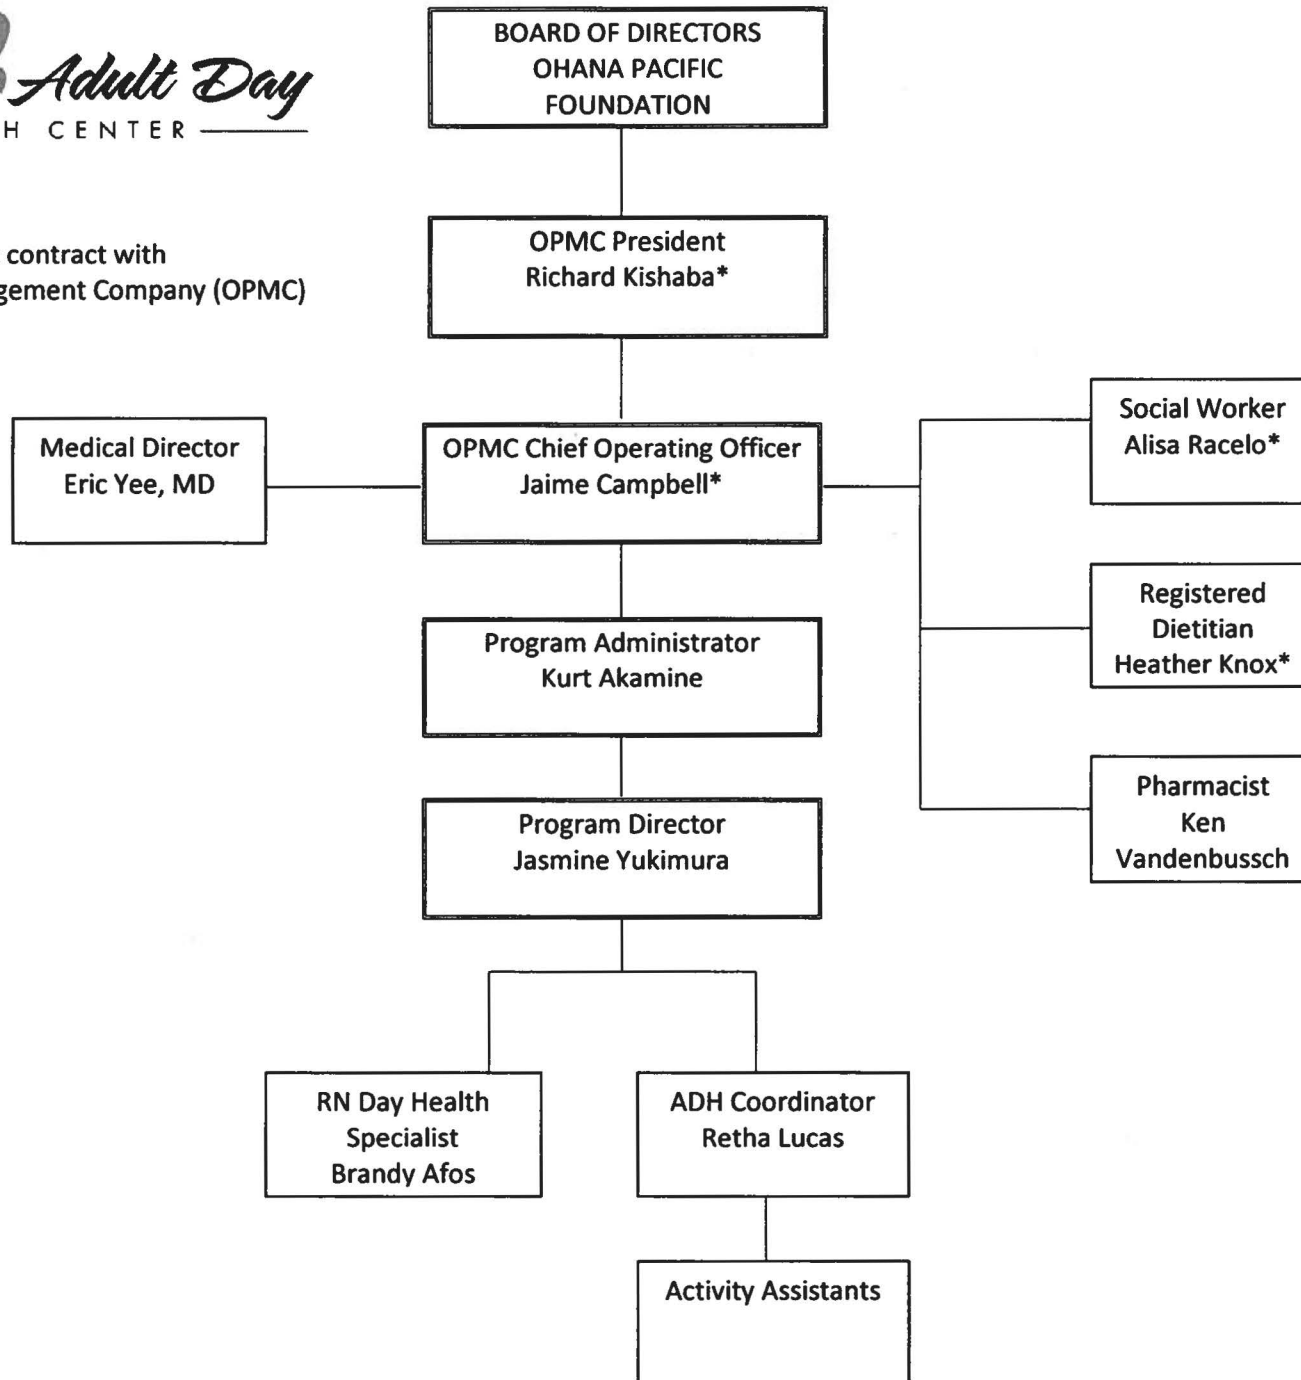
Adult Day
H CENTER

contract with
gement Company (OPMC)

BOARD OF DIRECTORS
OHANA PACIFIC
FOUNDATION

OPMC President
Richard Kishaba*

Medical Director
Eric Yee, MD

OPMC Chief Operating Officer
Jaime Campbell*

Social Worker
Alisa Racelo*

Registered
Dietitian
Heather Knox*

Pharmacist
Ken
Vandenbussch

Program Administrator
Kurt Akamine

Program Director
Jasmine Yukimura

RN Day Health
Specialist
Brandy Afos

ADH Coordinator
Retha Lucas

Activity Assistants